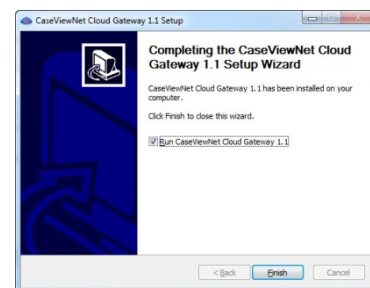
CaseViewNet Cloud Gateway 1.1 Setup

Completing the CaseViewNet Cloud Gateway 1.1 Setup Wizard

CaseViewNet Cloud Gateway 1.1 has been installed on your computer.

Click Finish to close this wizard.

Run CaseViewNet Cloud Gateway 1.1

< Back

Finish

Cancel